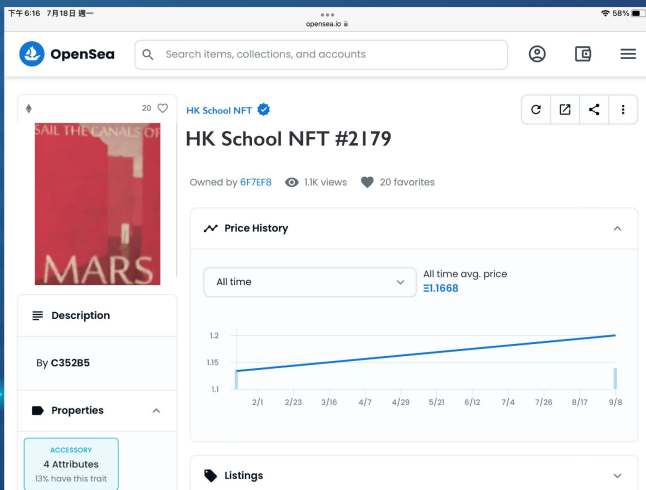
下午6:16 7月18日 週一
opensea.io
58%

OpenSea
Search items, collections, and accounts

20

SAIL THE CANALS OF
MARS

HK School NFT
HK School NFT #2179

Owned by 6F7EF8 1.1K views 20 favorites

Price History

All time
All time avg. price
Ξ1.1668

1.2
1.15
1.1
2/1 2/23 3/16 4/7 4/29 5/21 6/12 7/4 7/26 8/17 9/8

Description

By C352B5

Properties

ACCESSORY
4 Attributes
13% have this trait

Listings